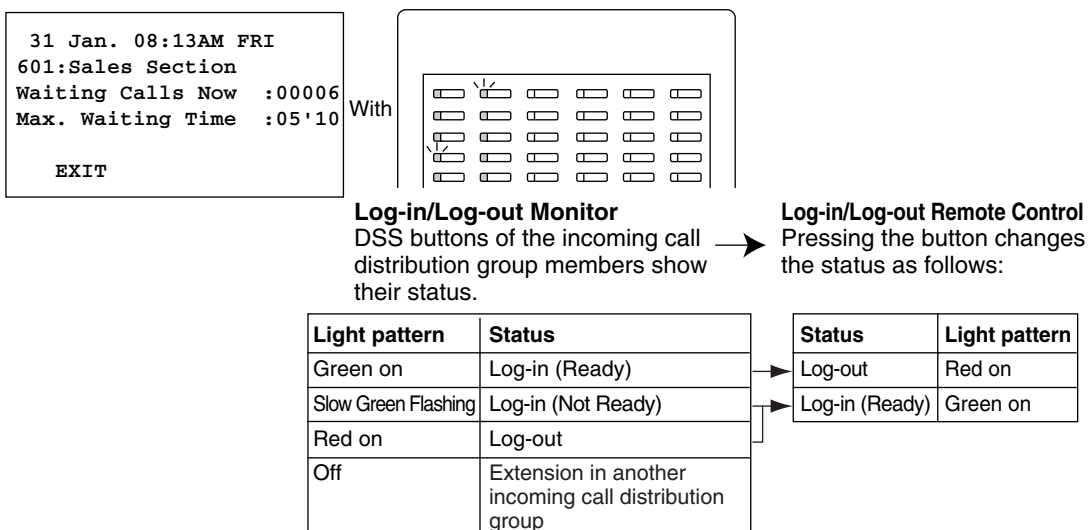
31 Jan. 08:13AM FRI
601:Sales Section
Waiting Calls Now :00006
Max. Waiting Time :05'10

EXIT

With

**Log-in/Log-out Monitor**
DSS buttons of the incoming call distribution group members show their status.

**Log-in/Log-out Remote Control**
Pressing the button changes the status as follows:

| Light pattern | Status |
|---|---|
| Green on | Log-in (Ready) |
| Slow Green Flashing | Log-in (Not Ready) |
| Red on | Log-out |
| Off | Extension in another incoming call distribution group |

| Status | Light pattern |
|---|---|
| Log-out | Red on |
| Log-in (Ready) | Green on |